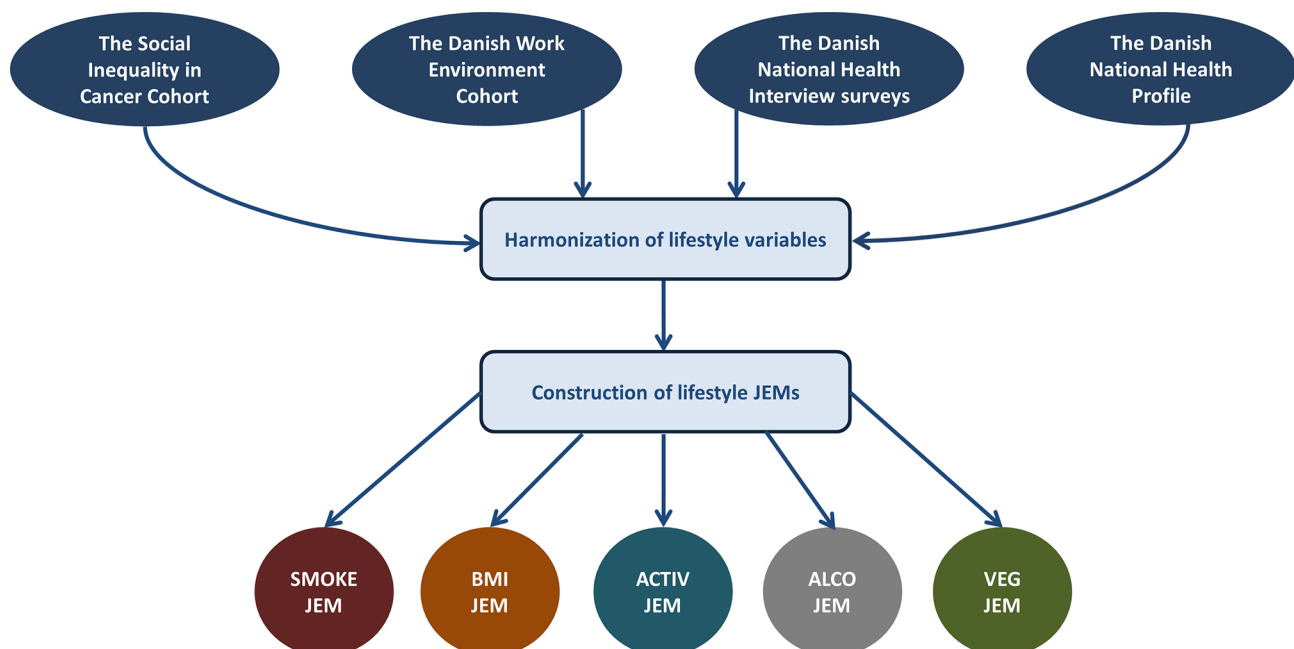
The Social Inequality in Cancer Cohort

The Danish Work Environment Cohort

The Danish National Health Interview surveys

The Danish National Health Profile

Harmonization of lifestyle variables

Construction of lifestyle JEMs

SMOKE JEM

BMI JEM

ACTIV JEM

ALCO JEM

VEG JEM